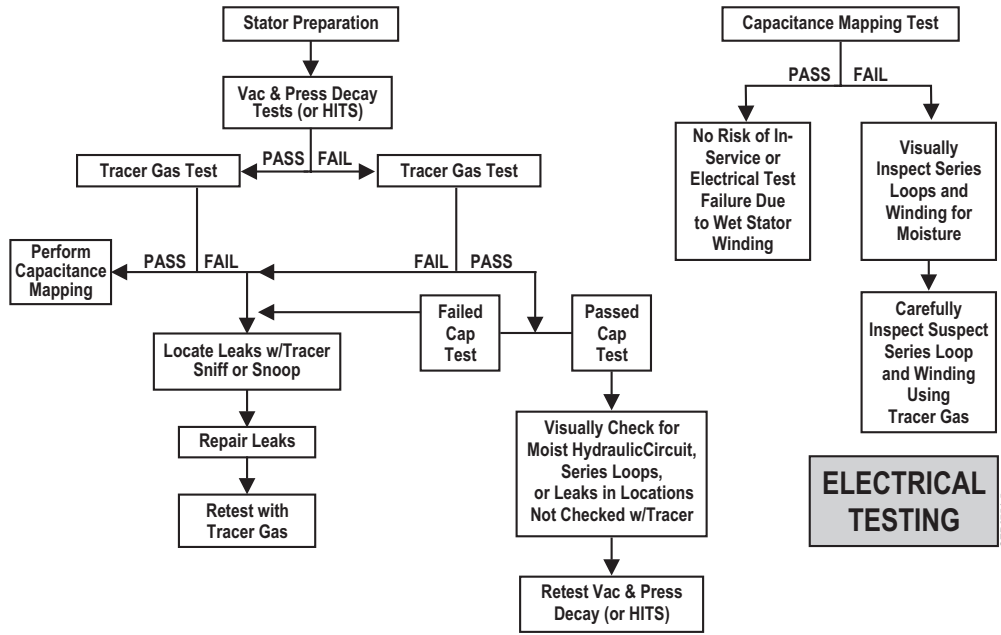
Stator Preparation

Vac & Press Decay Tests (or HITS)

PASS FAIL

Tracer Gas Test

Tracer Gas Test

Perform Capacitance Mapping

PASS FAIL

FAIL PASS

Failed Cap Test

Passed Cap Test

Locate Leaks w/Tracer Sniff or Snoop

Repair Leaks

Retest with Tracer Gas

Visually Check for Moist HydraulicCircuit, Series Loops, or Leaks in Locations Not Checked w/Tracer

Retest Vac & Press Decay (or HITS)

Capacitance Mapping Test

PASS FAIL

No Risk of In-Service or Electrical Test Failure Due to Wet Stator Winding

Visually Inspect Series Loops and Winding for Moisture

Carefully Inspect Suspect Series Loop and Winding Using Tracer Gas

ELECTRICAL TESTING